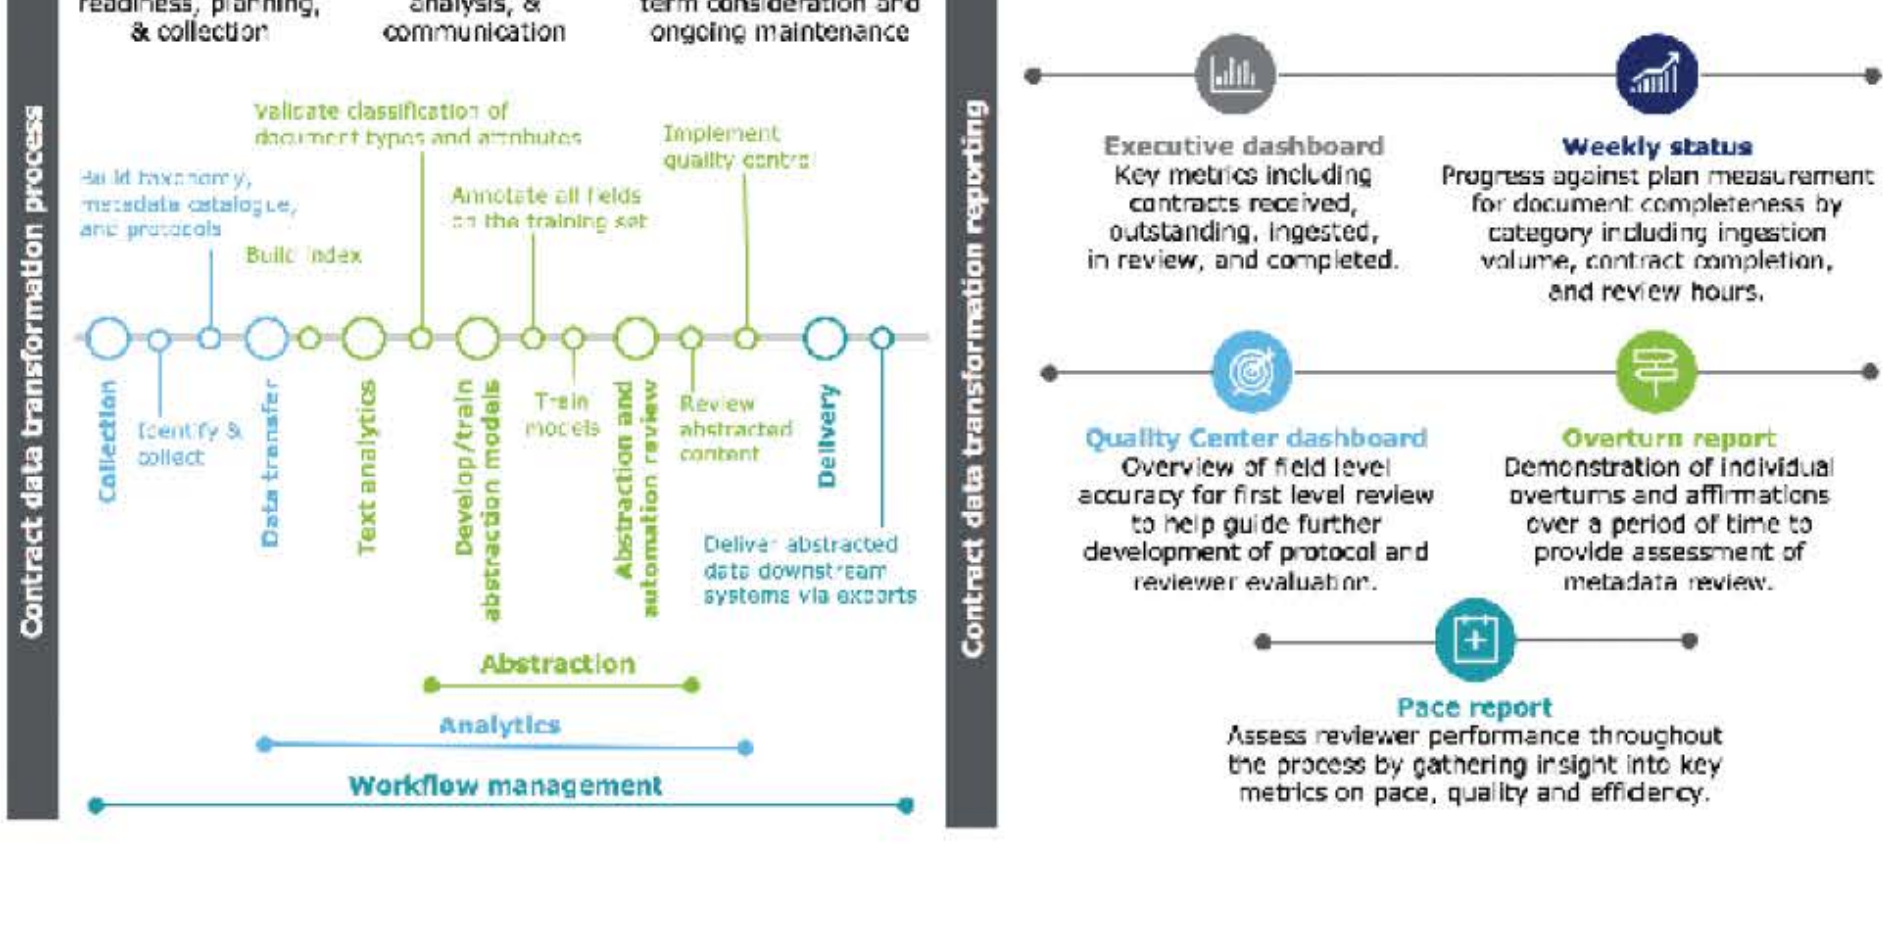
readiness, planning, & collection

analysis, & communication

term consideration and ongoing maintenance

Contract data transformation process

Validate classification of document types and attributes

Implement quality control

Build taxonomy, metadata catalogue, and protocols

Annotate all fields on the training set

Build index

Collection

Identify & collect

Data transfer

Text analytics

Develop/train abstraction models

Train models

Abstraction and automation review

Review abstracted content

Delivery

Deliver abstracted data downstream systems via exports

Abstraction

Analytics

Workflow management

Contract data transformation reporting

Executive dashboard
Key metrics including contracts received, outstanding, ingested, in review, and completed.

Weekly status
Progress against plan measurement for document completeness by category including ingestion volume, contract completion, and review hours.

Quality Center dashboard
Overview of field level accuracy for first level review to help guide further development of protocol and reviewer evaluation.

Overturn report
Demonstration of individual overturns and affirmations over a period of time to provide assessment of metadata review.

Pace report
Assess reviewer performance throughout the process by gathering insight into key metrics on pace, quality and efficiency.